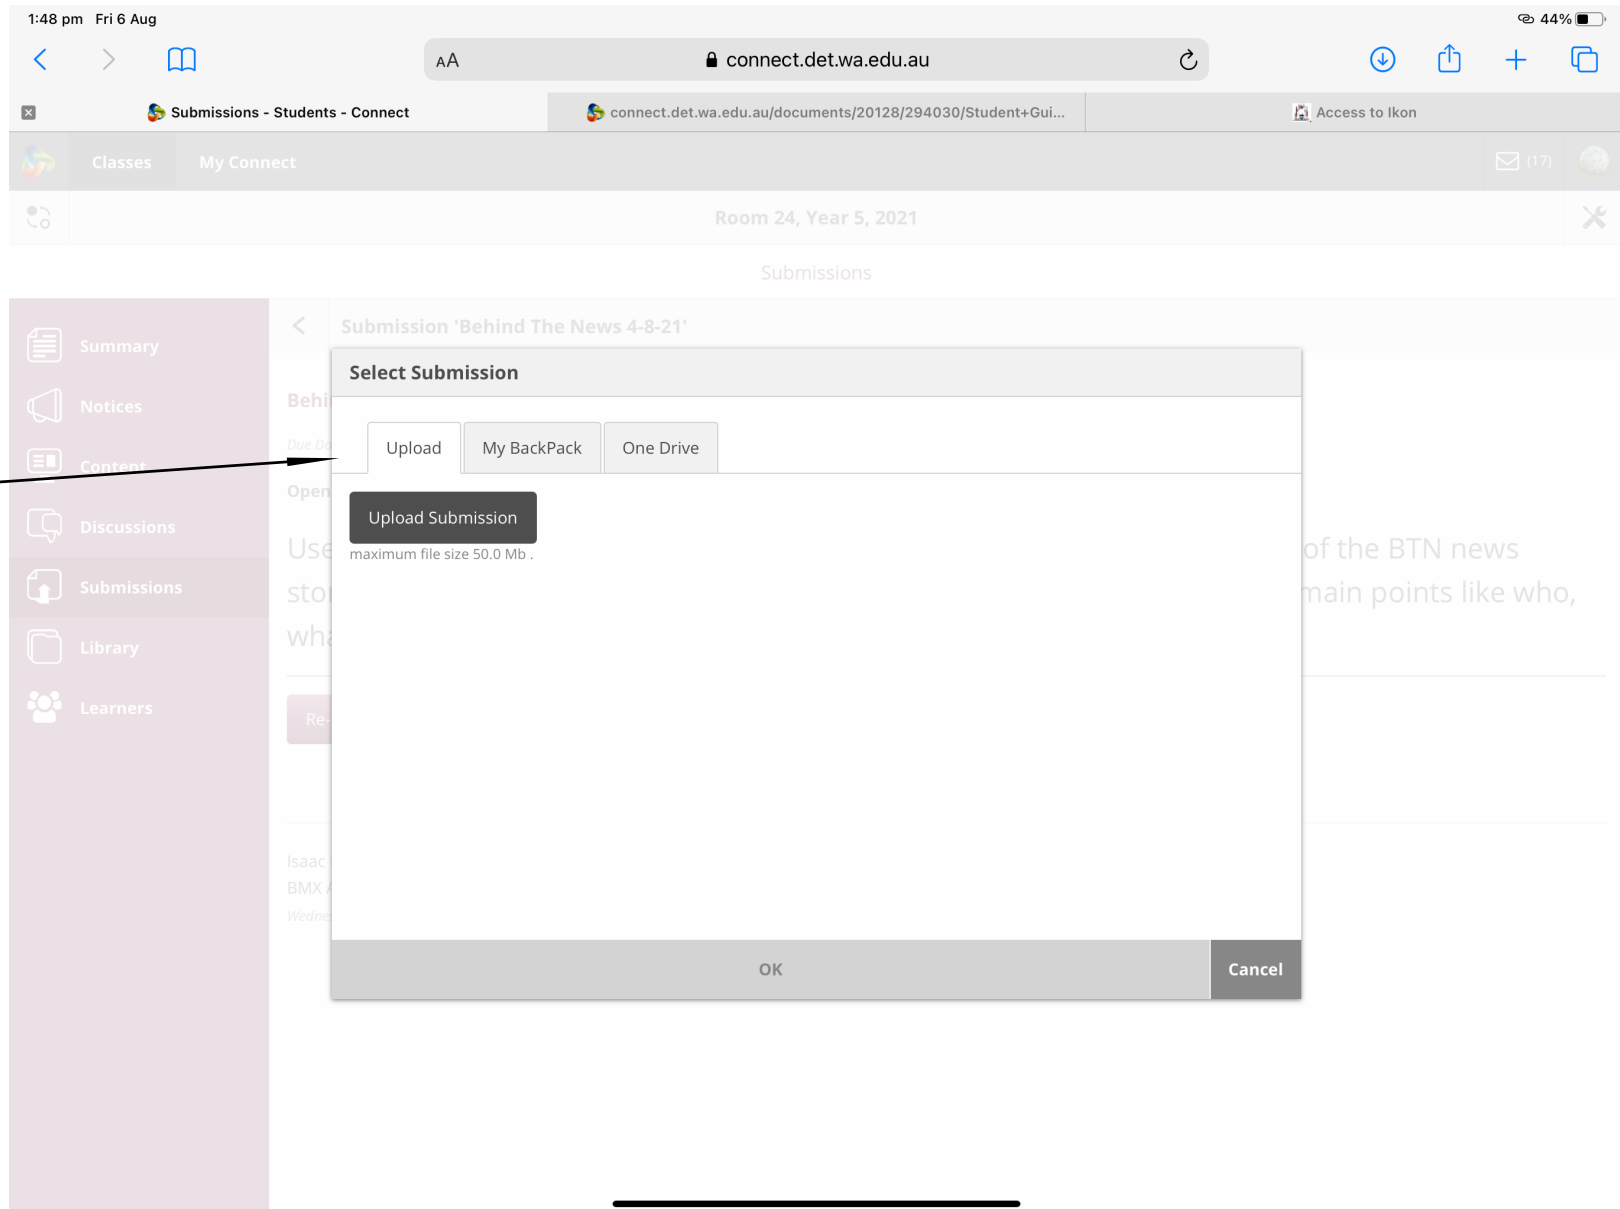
1:48 pm Fri 6 Aug

44%

AA connect.det.wa.edu.au

Submissions - Students - Connect

connect.det.wa.edu.au/documents/20128/294030/Student+Gui...

Access to Ikon

Classes My Connect

(17)

Room 24, Year 5, 2021

Submissions

Summary

Notices

Content

Discussions

Submissions

Library

Learners

Submission 'Behind The News 4-8-21'

Behi

Due Da

Open

Use of the BTN news

sto main points like who,

wha

Re-

Isaac

BMX

Wedne

Select Submission

Upload My BackPack One Drive

Upload Submission

maximum file size 50.0 Mb .

OK Cancel